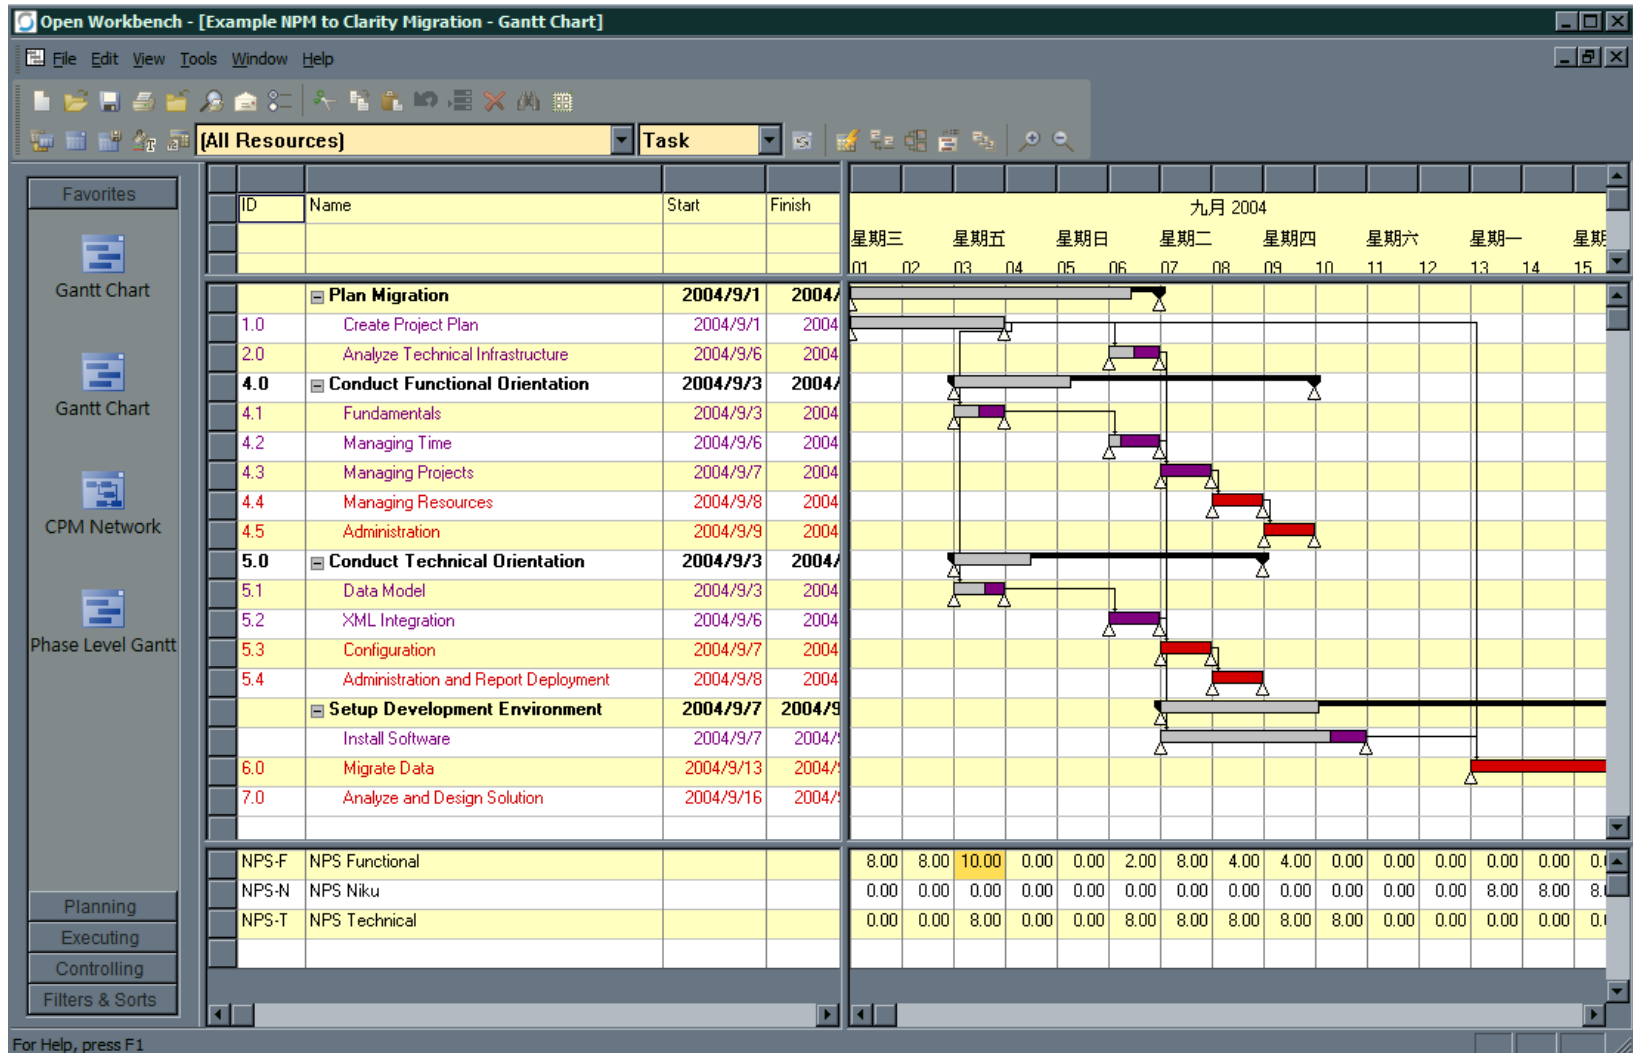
Open Workbench - [Example NPM to Clarity Migration - Gantt Chart]

File Edit View Tools Window Help

[All Resources] Task

Favorites

Gantt Chart

Gantt Chart

CPM Network

Phase Level Gantt

Planning

Executing

Controlling

Filters & Sorts

| ID | Name | Start | Finish |
|---|---|---|---|
| | Plan Migration | 2004/9/1 | 2004/ |
| 1.0 | Create Project Plan | 2004/9/1 | 2004 |
| 2.0 | Analyze Technical Infrastructure | 2004/9/6 | 2004 |
| 4.0 | Conduct Functional Orientation | 2004/9/3 | 2004/ |
| 4.1 | Fundamentals | 2004/9/3 | 2004 |
| 4.2 | Managing Time | 2004/9/6 | 2004 |
| 4.3 | Managing Projects | 2004/9/7 | 2004 |
| 4.4 | Managing Resources | 2004/9/8 | 2004 |
| 4.5 | Administration | 2004/9/9 | 2004 |
| 5.0 | Conduct Technical Orientation | 2004/9/3 | 2004/ |
| 5.1 | Data Model | 2004/9/3 | 2004 |
| 5.2 | XML Integration | 2004/9/6 | 2004 |
| 5.3 | Configuration | 2004/9/7 | 2004 |
| 5.4 | Administration and Report Deployment | 2004/9/8 | 2004 |
| | Setup Development Environment | 2004/9/7 | 2004/9 |
| | Install Software | 2004/9/7 | 2004/ |
| 6.0 | Migrate Data | 2004/9/13 | 2004/ |
| 7.0 | Analyze and Design Solution | 2004/9/16 | 2004/ |

九月 2004
星期三 星期五 星期日 星期二 星期四 星期六 星期一 星期
01 02 03 04 05 06 07 08 09 10 11 12 13 14 15

| | | | | | | | | | | | | | | | |
|---|---|---|---|---|---|---|---|---|---|---|---|---|---|---|---|
| NPS-F | NPS Functional | 8.00 | 8.00 | 10.00 | 0.00 | 0.00 | 2.00 | 8.00 | 4.00 | 4.00 | 0.00 | 0.00 | 0.00 | 0.00 | 0.00 | 0. |
| NPS-N | NPS Niku | 0.00 | 0.00 | 0.00 | 0.00 | 0.00 | 0.00 | 0.00 | 0.00 | 0.00 | 0.00 | 0.00 | 0.00 | 8.00 | 8.00 | 8. |
| NPS-T | NPS Technical | 0.00 | 0.00 | 8.00 | 0.00 | 0.00 | 8.00 | 8.00 | 8.00 | 8.00 | 8.00 | 0.00 | 0.00 | 0.00 | 0.00 | 0. |

For Help, press F1